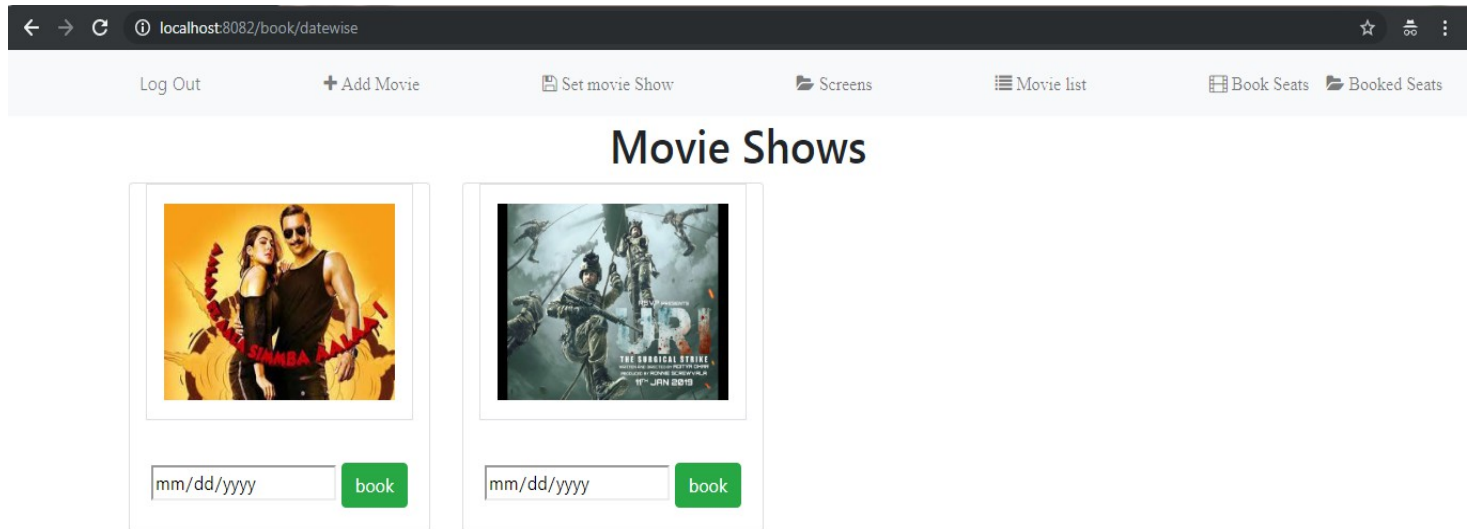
localhost:8082/book/datewise

Log Out
Add Movie
Set movie Show
Screens
Movie list
Book Seats
Booked Seats

Movie Shows

AALA RE AALA SIMMBA AALA!

RSVP PRESENTS
URI
THE SURGICAL STRIKE
WRITTEN AND DIRECTED BY ADITYA DHAR
PRODUCED BY RONNIE SCREWVALA
11TH JAN 2019

mm/dd/yyyy
book

mm/dd/yyyy
book